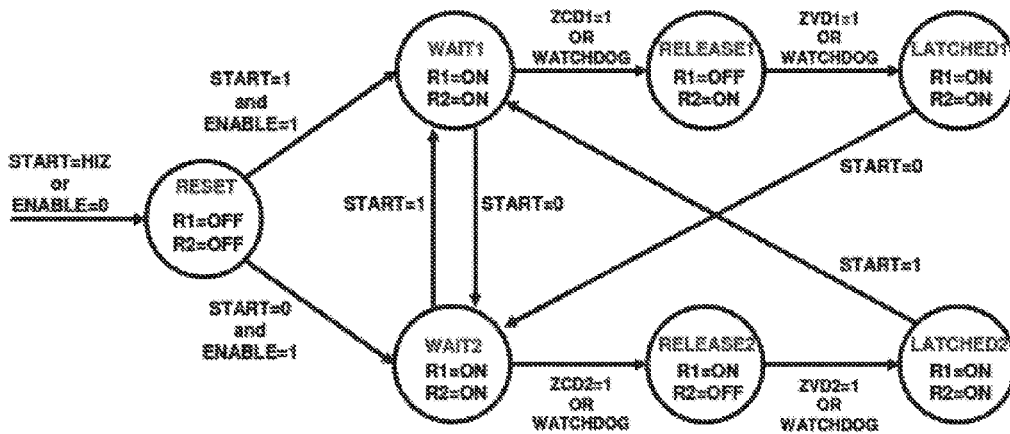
START=HIZ
or
ENABLE=0

RESET
R1=OFF
R2=OFF

START=1
and
ENABLE=1

START=0
and
ENABLE=1

WAIT1
R1=ON
R2=ON

START=1

START=0

WAIT2
R1=ON
R2=ON

ZCD1=1
OR
WATCHDOG

RELEASE1
R1=OFF
R2=ON

ZVD1=1
OR
WATCHDOG

LATCHED1
R1=ON
R2=ON

START=0

START=1

ZCD2=1
OR
WATCHDOG

RELEASE2
R1=ON
R2=OFF

ZVD2=1
OR
WATCHDOG

LATCHED2
R1=ON
R2=ON